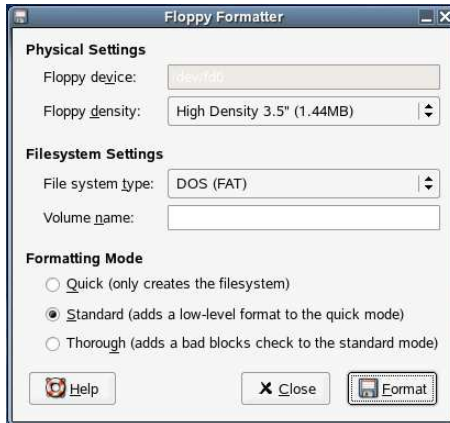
Floppy Formatter

Physical Settings

Floppy device: /dev/fd0

Floppy density: High Density 3.5" (1.44MB)

Filesystem Settings

File system type: DOS (FAT)

Volume name:

Formatting Mode

Quick (only creates the filesystem)

Standard (adds a low-level format to the quick mode)

Thorough (adds a bad blocks check to the standard mode)

Help

Close

Format